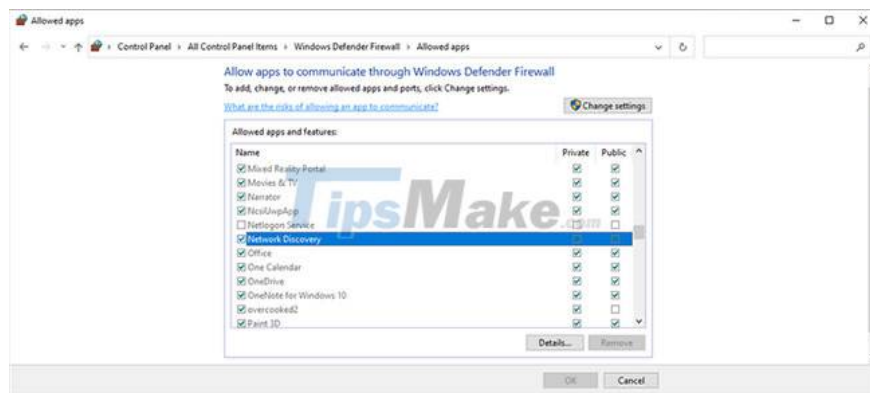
Allowed apps

Control Panel > All Control Panel Items > Windows Defender Firewall > Allowed apps

Allow apps to communicate through Windows Defender Firewall

To add, change, or remove allowed apps and ports, click Change settings.

What are the risks of allowing an app to communicate?

Change settings

Allowed apps and features:

| Name | Private | Public |
|---|---|---|
| Mixed Reality Portal | ☑ | ☑ |
| Movies & TV | ☑ | ☑ |
| Narrator | ☑ | ☑ |
| NcsiUwpApp | ☑ | ☑ |
| Netlogon Service | ☐ | ☐ |
| Network Discovery | ☐ | ☐ |
| Office | ☑ | ☑ |
| One Calendar | ☑ | ☑ |
| OneDrive | ☑ | ☑ |
| OneNote for Windows 10 | ☑ | ☑ |
| overcooked2 | ☑ | ☐ |
| Paint 3D | ☑ | ☑ |

Details... Remove

TipsMake.com

OK Cancel